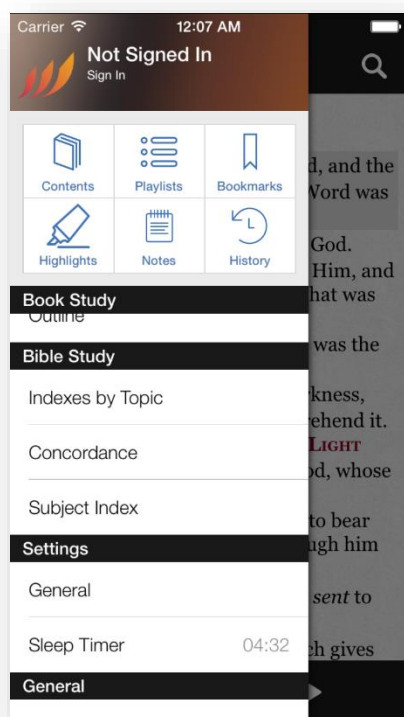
Carrier 12:07 AM

Not Signed In
Sign In

Contents | Playlists | Bookmarks
Highlights | Notes | History

Book Study
Outline

Bible Study
Indexes by Topic
Concordance
Subject Index

Settings
General
Sleep Timer 04:32

General

d, and the
Word was
God.
Him, and
hat was
was the
kness,
ehend it.
LIGHT
od, whose
to bear
ugh him
sent to
ch gives